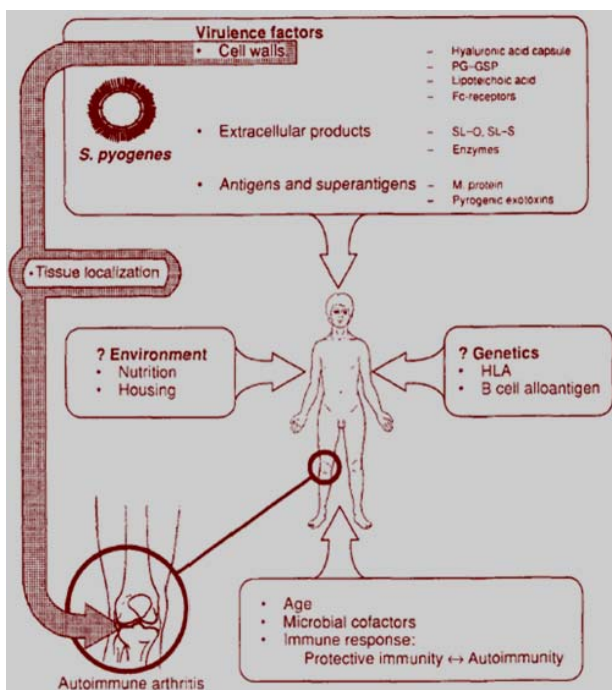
Virulence factors

• Cell walls
– Hyaluronic acid capsule
– PG–GSP
– Lipoteichoic acid
– Fc-receptors

S. pyogenes

• Extracellular products
– SL–O, SL–S
– Enzymes

• Antigens and superantigens
– M. protein
– Pyrogenic exotoxins

• Tissue localization

? Environment
• Nutrition
• Housing

? Genetics
• HLA
• B cell alloantigen

• Age
• Microbial cofactors
• Immune response:
Protective immunity ↔ Autoimmunity

Autoimmune arthritis